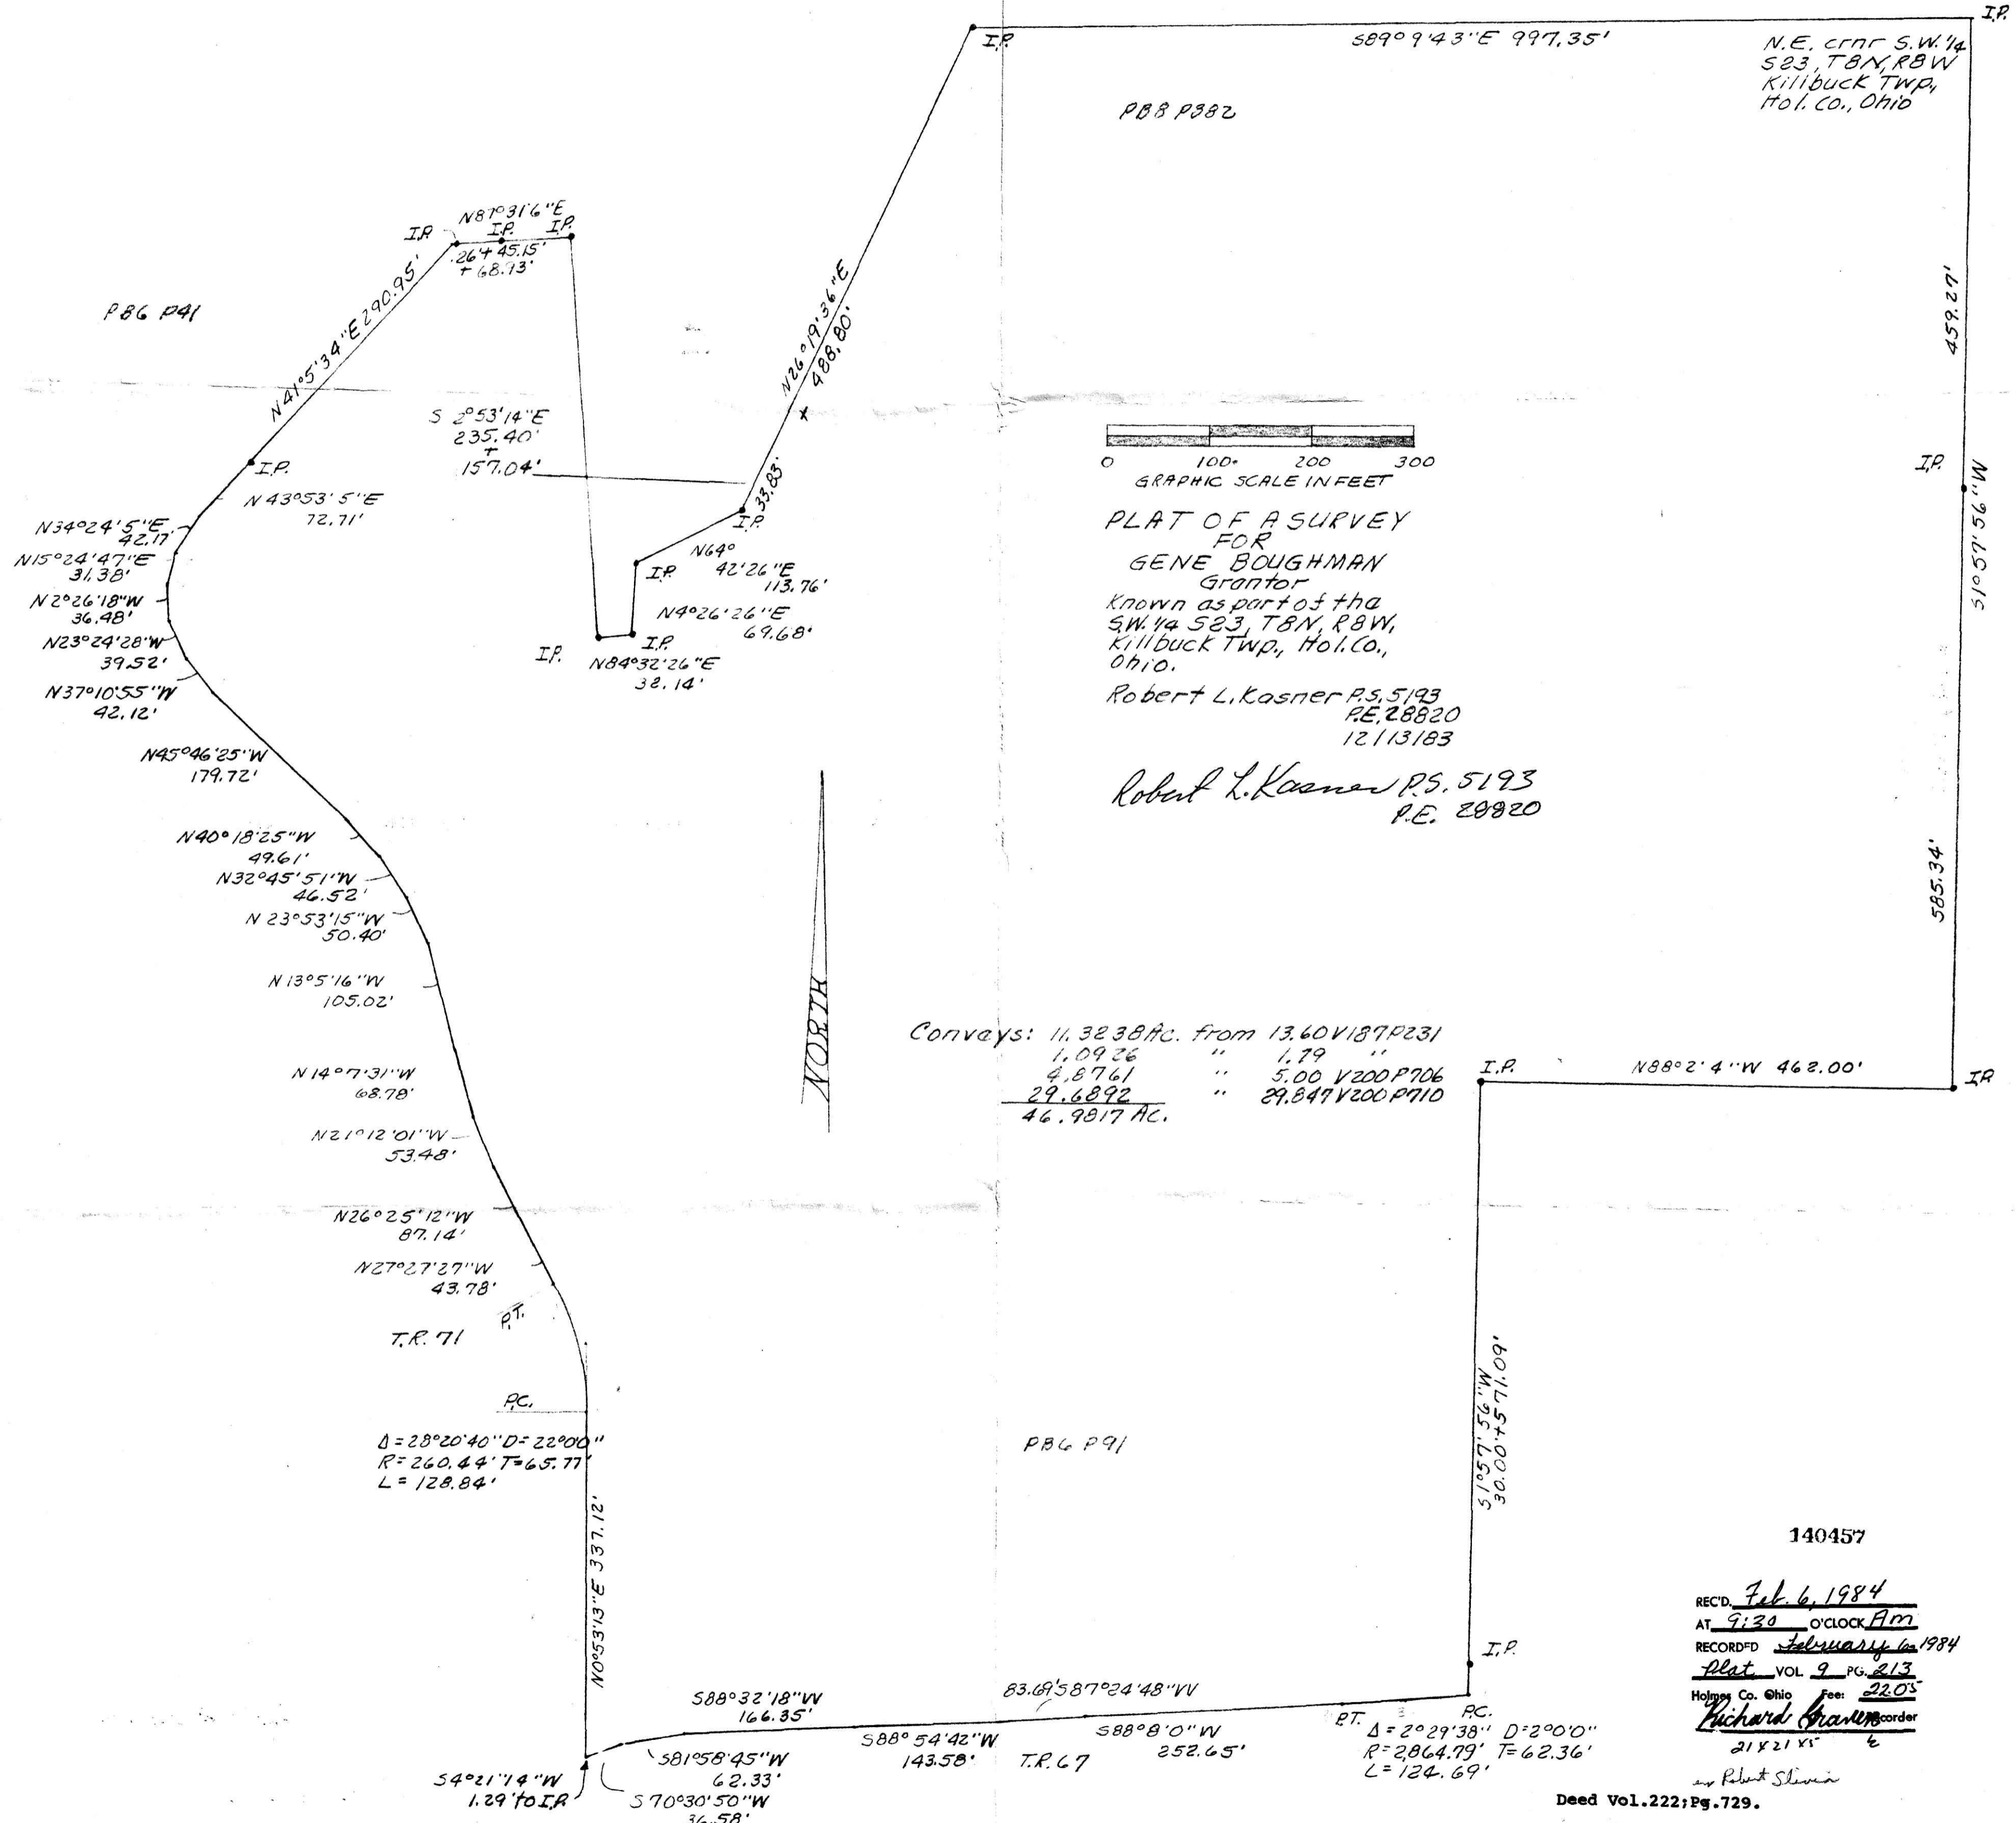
I.P.

S89° 9'43"E 997.35'

I.P.

N.E. crnr S.W.1/4 S23, T8N, R8W Killbuck Twp, Hol. Co., Ohio

PB8 P382

N87°31'6"E
I.P.
I.P.
I.P.
.26'+45.15' + 68.13'

P.86 P41

N41°5'34"E 290.95'

N26°19'36"E 488.80'

459.27'

S 2°53'14"E 235.40' + 157.04'

33.83'

0 100 200 300
GRAPHIC SCALE IN FEET

I.P.

N34°24'5"E 42.17'
N15°24'47"E 31.38'
N 2°26'18"W 36.48'
N23°24'28"W 39.52'
N37°10'55"W 42.12'

I.P.
N 43°53'5"E 72.71'

I.P.
N64° 42'26"E 113.76'
I.P.
N4°26'26"E 69.68'
I.P.
I.P.
N84°32'26"E 32.14'

PLAT OF A SURVEY FOR GENE BOUGHMAN Grantor
Known as part of the SW.1/4 S23, T8N, R8W, Killbuck Twp., Hol. Co., Ohio.

Robert L. Kasner P.S. 5193 P.E. 28820 12/13/83

Robert L. Kasner P.S. 5193 P.E. 28820

S1°57'56"W

N45°46'25"W 179.72'
N40° 18'25"W 49.61'
N32°45'51"W 46.52'
N 23°53'15"W 50.40'
N 13°5'16"W 105.02'

585.34'

NORTH

Convays: 11.3238Ac. from 13.60 V187 P231
1.0926 " 1.79 "
4.8761 " 5.00 V200 P706
29.6892 " 29.847 V200 P710
46.9817 Ac.

N 14°7'31"W 68.78'
N21°12'01"W 53.48'
N26°25'12"W 87.14'
N27°27'27"W 43.78'

I.P.
N88°2'4"W 462.00'
I.P.

P.T.
T.R. 71
P.C.
Δ = 28°20'40" D= 22°00'
R= 260.44' T=65.77'
L = 128.84'

PB6 P91

S1°57'56"W 30.00+571.09'

N0°53'13"E 337.12'

140457

REC'D. Feb. 6, 1984
AT 9:30 O'CLOCK Am
RECORDED February 6, 1984
Plat VOL. 9 PG. 213
Holmes Co. Ohio Fee: 22.05
Richard Graven Recorder
21x21 x5

I.P.

S88°32'18"W 166.35'
83.69' S87°24'48"W
S88° 54'42"W 143.58'
S88°8'0"W 252.65'
T.R. 67
S81°58'45"W 62.33'
P.T.
P.C.
Δ = 2°29'38" D=2°0'0"
R= 2864.79' T= 62.36'
L= 124.69'

S4°21'14"W 1.29' to I.P.
S70°30'50"W 36.58'

by Robert Slevin

Deed Vol.222; Pg.729.